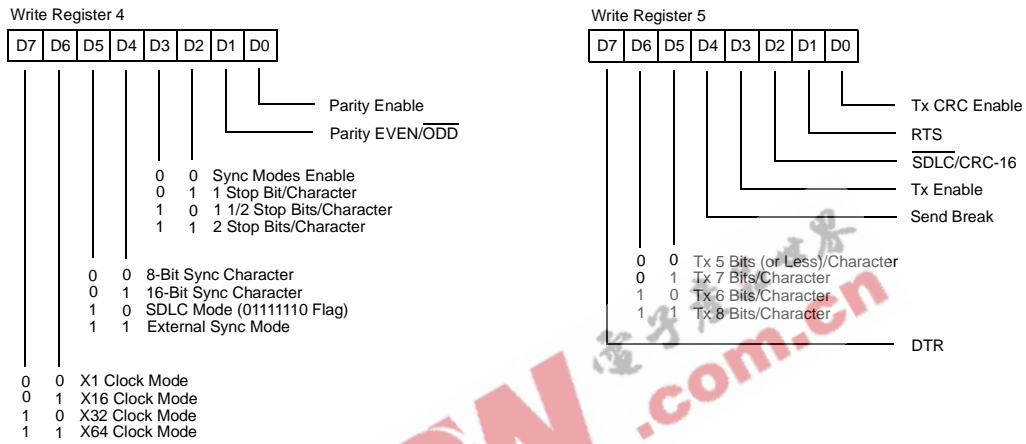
Write Register 4

| D7 | D6 | D5 | D4 | D3 | D2 | D1 | D0 |
|---|---|---|---|---|---|---|---|

Parity Enable
Parity EVEN/$\overline{\text{ODD}}$

0 0 Sync Modes Enable
0 1 1 Stop Bit/Character
1 0 1 1/2 Stop Bits/Character
1 1 2 Stop Bits/Character

0 0 8-Bit Sync Character
0 1 16-Bit Sync Character
1 0 SDLC Mode (01111110 Flag)
1 1 External Sync Mode

0 0 X1 Clock Mode
0 1 X16 Clock Mode
1 0 X32 Clock Mode
1 1 X64 Clock Mode

Write Register 5

| D7 | D6 | D5 | D4 | D3 | D2 | D1 | D0 |
|---|---|---|---|---|---|---|---|

Tx CRC Enable
RTS
$\overline{\text{SDLC}}$/CRC-16
Tx Enable
Send Break

0 0 Tx 5 Bits (or Less)/Character
0 1 Tx 7 Bits/Character
1 0 Tx 6 Bits/Character
1 1 Tx 8 Bits/Character

DTR

.com.cn